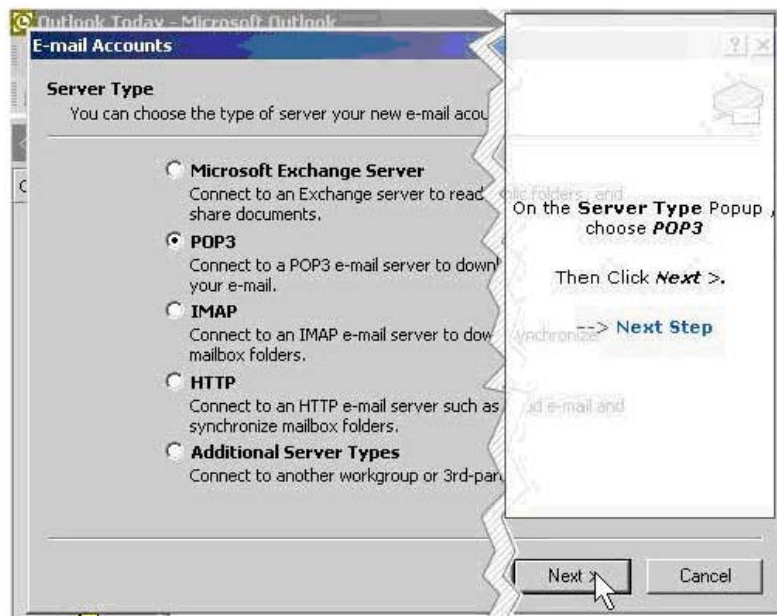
Outlook Today - Microsoft Outlook

E-mail Accounts

?| X

Server Type

You can choose the type of server your new e-mail acco

Microsoft Exchange Server

Connect to an Exchange server to read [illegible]blic folders, and share documents.

POP3

Connect to a POP3 e-mail server to downl your e-mail.

IMAP

Connect to an IMAP e-mail server to dow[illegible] synchronize mailbox folders.

HTTP

Connect to an HTTP e-mail server such as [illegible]d e-mail and synchronize mailbox folders.

Additional Server Types

Connect to another workgroup or 3rd-part

On the **Server Type** Popup , choose ***POP3***

Then Click ***Next*** >.

--> **Next Step**

Next >

Cancel